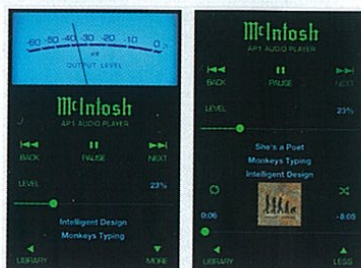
-60 -50 -40 -30 -20 -10 0
dB
OUTPUT LEVEL

McIntosh
AP1 AUDIO PLAYER

BACK
PAUSE
NEXT

LEVEL
23%

Intelligent Design
Monkeys Typing

LIBRARY
MORE

McIntosh
AP1 AUDIO PLAYER

BACK
PAUSE
NEXT

LEVEL
23%

She's a Poet
Monkeys Typing
Intelligent Design

0:06
-8:05

LIBRARY
LESS